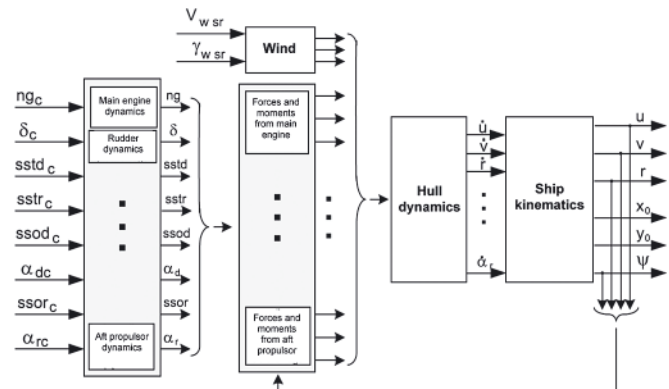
$V_{w\ sr}$
$\gamma_{w\ sr}$
Wind

$ng_c$
$\delta_c$
$sstd_c$
$sstr_c$
$ssod_c$
$\alpha_{dc}$
$ssor_c$
$\alpha_{rc}$

Main engine dynamics
Rudder dynamics
Aft propulsor dynamics

ng
$\delta$
sstd
sstr
ssod
$\alpha_d$
ssor
$\alpha_r$

Forces and moments from main engine
Forces and moments from aft propulsor

$\dot{u}$
$\dot{v}$
$\dot{r}$
$\alpha_r$

Hull dynamics

Ship kinematics

u
v
r
$x_0$
$y_0$
$\psi$